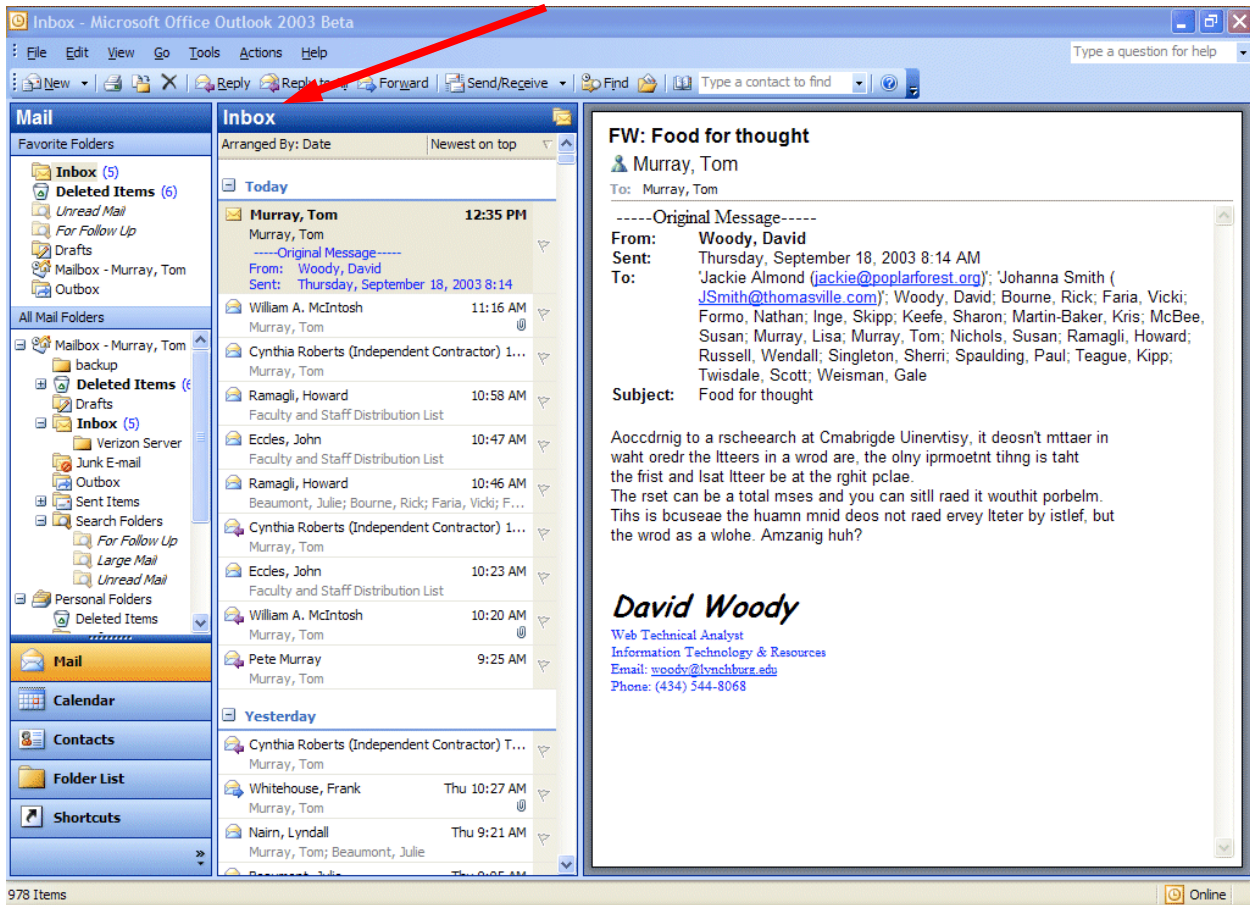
Inbox - Microsoft Office Outlook 2003 Beta

File Edit View Go Tools Actions Help

Type a question for help

New | Reply | Reply to All | Forward | Send/Receive | Find | Type a contact to find

Mail

Favorite Folders

Inbox (5)
Deleted Items (6)
Unread Mail
For Follow Up
Drafts
Mailbox - Murray, Tom
Outbox

All Mail Folders

Mailbox - Murray, Tom
backup
Deleted Items (6
Drafts
Inbox (5)
Verizon Server
Junk E-mail
Outbox
Sent Items
Search Folders
For Follow Up
Large Mail
Unread Mail
Personal Folders
Deleted Items

Mail
Calendar
Contacts
Folder List
Shortcuts

Inbox

Arranged By: Date | Newest on top

Today

Murray, Tom 12:35 PM
Murray, Tom
-----Original Message-----
From: Woody, David
Sent: Thursday, September 18, 2003 8:14

William A. McIntosh 11:16 AM
Murray, Tom

Cynthia Roberts (Independent Contractor) 1...
Murray, Tom

Ramagli, Howard 10:58 AM
Faculty and Staff Distribution List

Eccles, John 10:47 AM
Faculty and Staff Distribution List

Ramagli, Howard 10:46 AM
Beaumont, Julie; Bourne, Rick; Faria, Vicki; F...

Cynthia Roberts (Independent Contractor) 1...
Murray, Tom

Eccles, John 10:23 AM
Faculty and Staff Distribution List

William A. McIntosh 10:20 AM
Murray, Tom

Pete Murray 9:25 AM
Murray, Tom

Yesterday

Cynthia Roberts (Independent Contractor) T...
Murray, Tom

Whitehouse, Frank Thu 10:27 AM
Murray, Tom

Nairn, Lyndall Thu 9:21 AM
Murray, Tom; Beaumont, Julie

FW: Food for thought

Murray, Tom

To: Murray, Tom

-----Original Message-----
From: Woody, David
Sent: Thursday, September 18, 2003 8:14 AM
To: 'Jackie Almond (jackie@poplarforest.org)'; 'Johanna Smith (JSmith@thomasville.com)'; Woody, David; Bourne, Rick; Faria, Vicki; Formo, Nathan; Inge, Skipp; Keefe, Sharon; Martin-Baker, Kris; McBee, Susan; Murray, Lisa; Murray, Tom; Nichols, Susan; Ramagli, Howard; Russell, Wendall; Singleton, Sherri; Spaulding, Paul; Teague, Kipp; Twisdale, Scott; Weisman, Gale
Subject: Food for thought

Aoccdrnig to a rscheearch at Cmabrigde Uinervtisy, it deosn't mttaer in waht oredr the ltteers in a wrod are, the olny iprmoetnt tihng is taht the frist and lsat ltteer be at the rghit pclae.
The rset can be a total mses and you can sitll raed it wouthit porbelm.
Tihs is bcuseae the huamn mnid deos not raed ervey lteter by istlef, but the wrod as a wlohe. Amzanig huh?

David Woody
Web Technical Analyst
Information Technology & Resources
Email: woodv@lynchburg.edu
Phone: (434) 544-8068

978 Items
Online